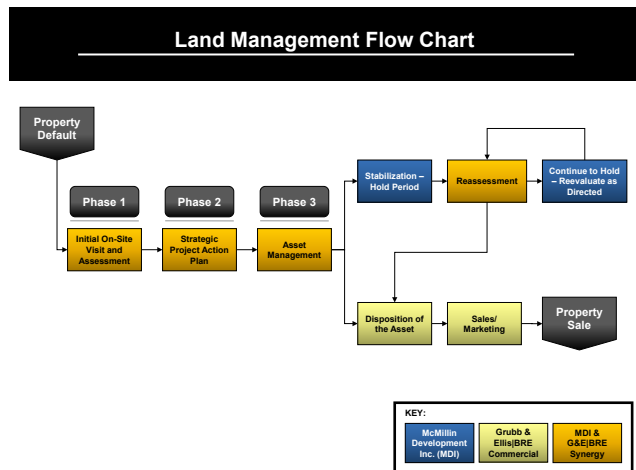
Land Management Flow Chart

Property Default

Phase 1

Phase 2

Phase 3

Initial On-Site Visit and Assessment

Strategic Project Action Plan

Asset Management

Stabilization – Hold Period

Reassessment

Continue to Hold – Reevaluate as Directed

Disposition of the Asset

Sales/ Marketing

Property Sale

KEY:

McMillin Development Inc. (MDI)

Grubb & Ellis|BRE Commercial

MDI & G&E|BRE Synergy